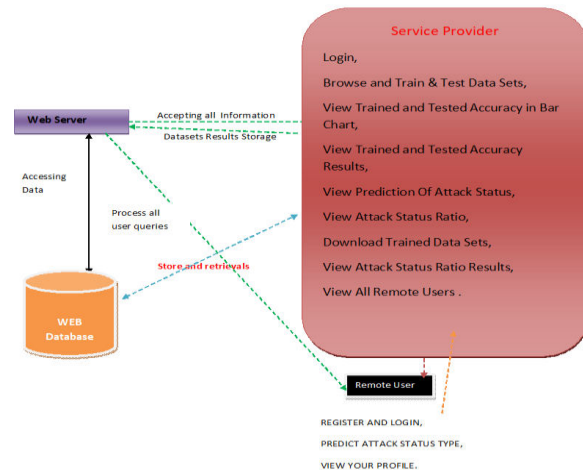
Service Provider

Login,

Browse and Train & Test Data Sets,

View Trained and Tested Accuracy in Bar Chart,

View Trained and Tested Accuracy Results,

View Prediction Of Attack Status,

View Attack Status Ratio,

Download Trained Data Sets,

View Attack Status Ratio Results,

View All Remote Users .

Web Server

Accepting all Information

Datasets Results Storage

Accessing Data

Process all user queries

Store and retrievals

WEB Database

Remote User

REGISTER AND LOGIN,

PREDICT ATTACK STATUS TYPE,

VIEW YOUR PROFILE.